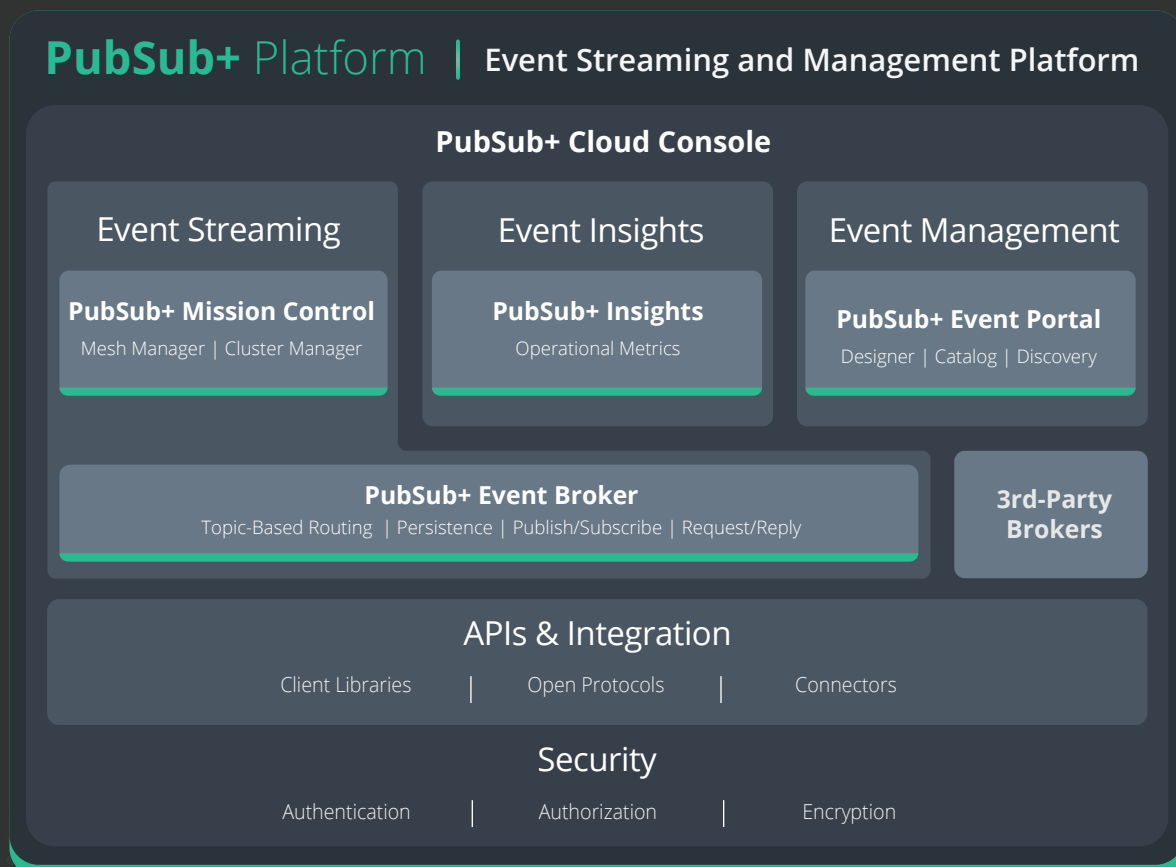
PubSub+ Platform | Event Streaming and Management Platform

PubSub+ Cloud Console

Event Streaming

PubSub+ Mission Control
Mesh Manager | Cluster Manager

Event Insights

PubSub+ Insights
Operational Metrics

Event Management

PubSub+ Event Portal
Designer | Catalog | Discovery

PubSub+ Event Broker
Topic-Based Routing | Persistence | Publish/Subscribe | Request/Reply

3rd-Party Brokers

APIs & Integration
Client Libraries | Open Protocols | Connectors

Security
Authentication | Authorization | Encryption